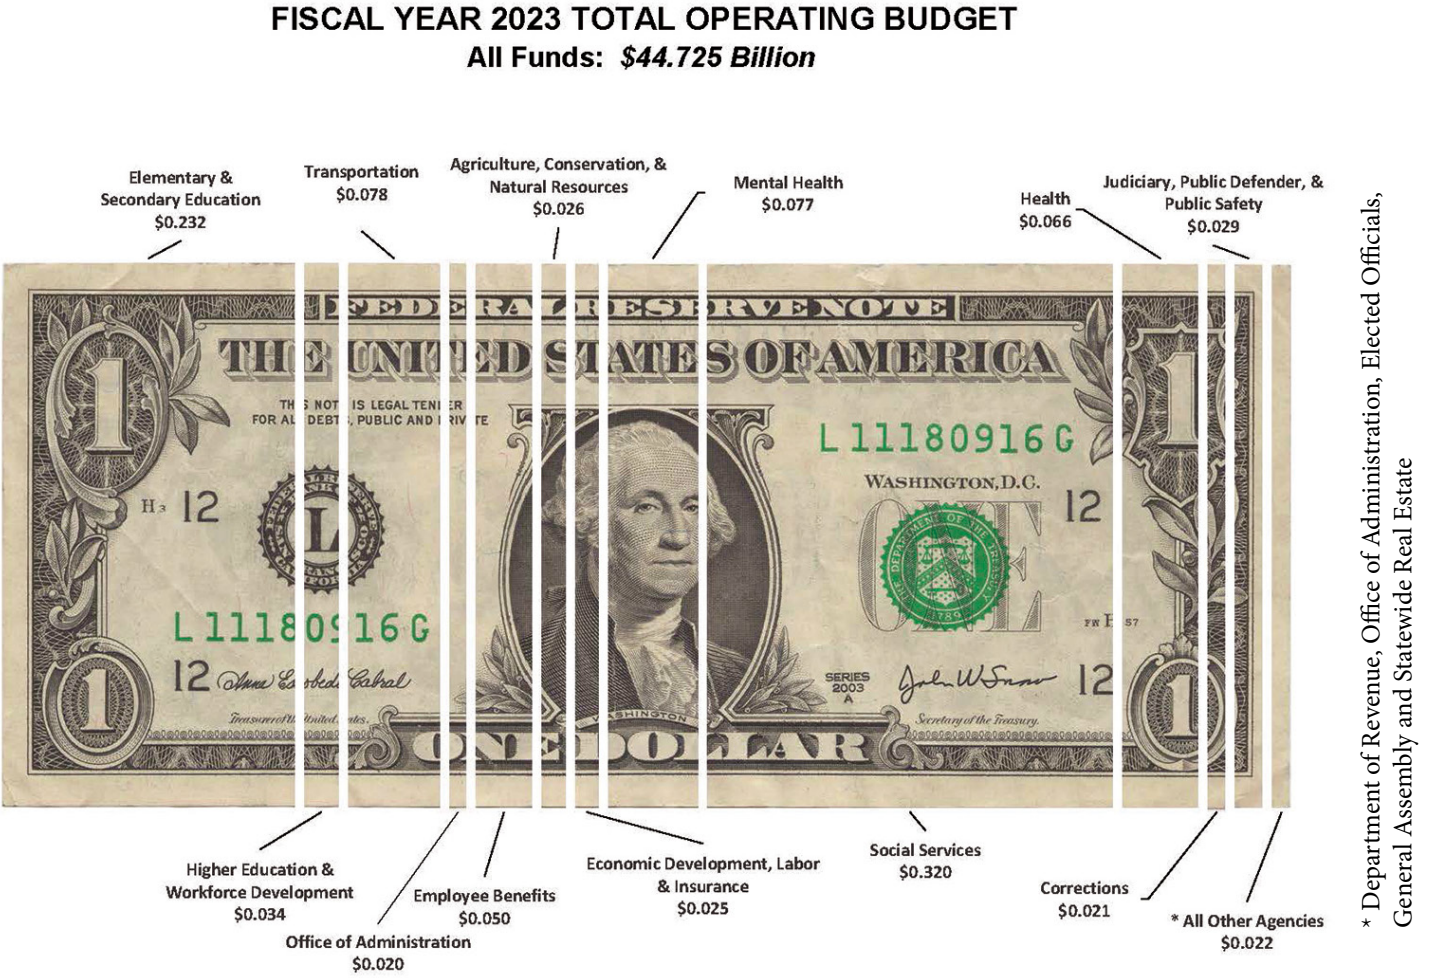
FISCAL YEAR 2023 TOTAL OPERATING BUDGET
All Funds: $44.725 Billion

Elementary & Secondary Education
$0.232

Transportation
$0.078

Agriculture, Conservation, & Natural Resources
$0.026

Mental Health
$0.077

Health
$0.066

Judiciary, Public Defender, & Public Safety
$0.029

FEDERAL RESERVE NOTE
THE UNITED STATES OF AMERICA
THIS NOTE IS LEGAL TENDER FOR ALL DEBTS, PUBLIC AND PRIVATE
L 11180916 G
WASHINGTON, D.C.
H3 12
L
12
L 11180916 G
12 Anna Escobedo Cabral
Treasurer of the United States.
SERIES 2003 A
John W Snow
Secretary of the Treasury.
12
FW H57
WASHINGTON
ONE DOLLAR
ONE
1

Higher Education & Workforce Development
$0.034

Office of Administration
$0.020

Employee Benefits
$0.050

Economic Development, Labor & Insurance
$0.025

Social Services
$0.320

Corrections
$0.021

* All Other Agencies
$0.022

* Department of Revenue, Office of Administration, Elected Officials, General Assembly and Statewide Real Estate